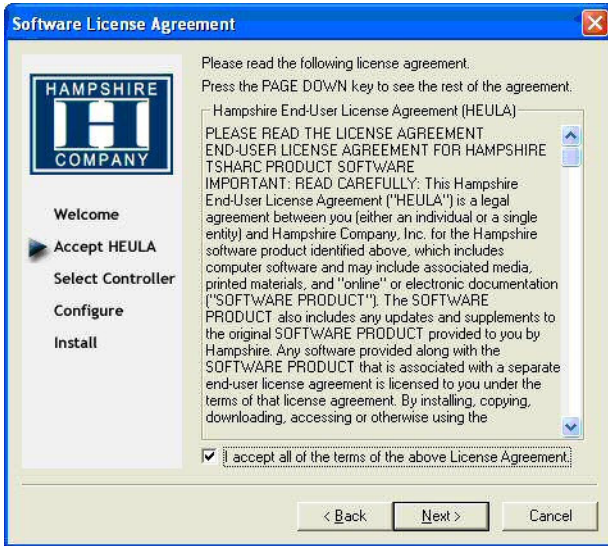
Software License Agreement

HAMPSHIRE
H
COMPANY

Welcome
Accept HEULA
Select Controller
Configure
Install

Please read the following license agreement.
Press the PAGE DOWN key to see the rest of the agreement.

Hampshire End-User License Agreement (HEULA)

PLEASE READ THE LICENSE AGREEMENT END-USER LICENSE AGREEMENT FOR HAMPSHIRE TSHARC PRODUCT SOFTWARE
IMPORTANT: READ CAREFULLY: This Hampshire End-User License Agreement ("HEULA") is a legal agreement between you (either an individual or a single entity) and Hampshire Company, Inc. for the Hampshire software product identified above, which includes computer software and may include associated media, printed materials, and "online" or electronic documentation ("SOFTWARE PRODUCT"). The SOFTWARE PRODUCT also includes any updates and supplements to the original SOFTWARE PRODUCT provided to you by Hampshire. Any software provided along with the SOFTWARE PRODUCT that is associated with a separate end-user license agreement is licensed to you under the terms of that license agreement. By installing, copying, downloading, accessing or otherwise using the

I accept all of the terms of the above License Agreement.

< Back
Next >
Cancel